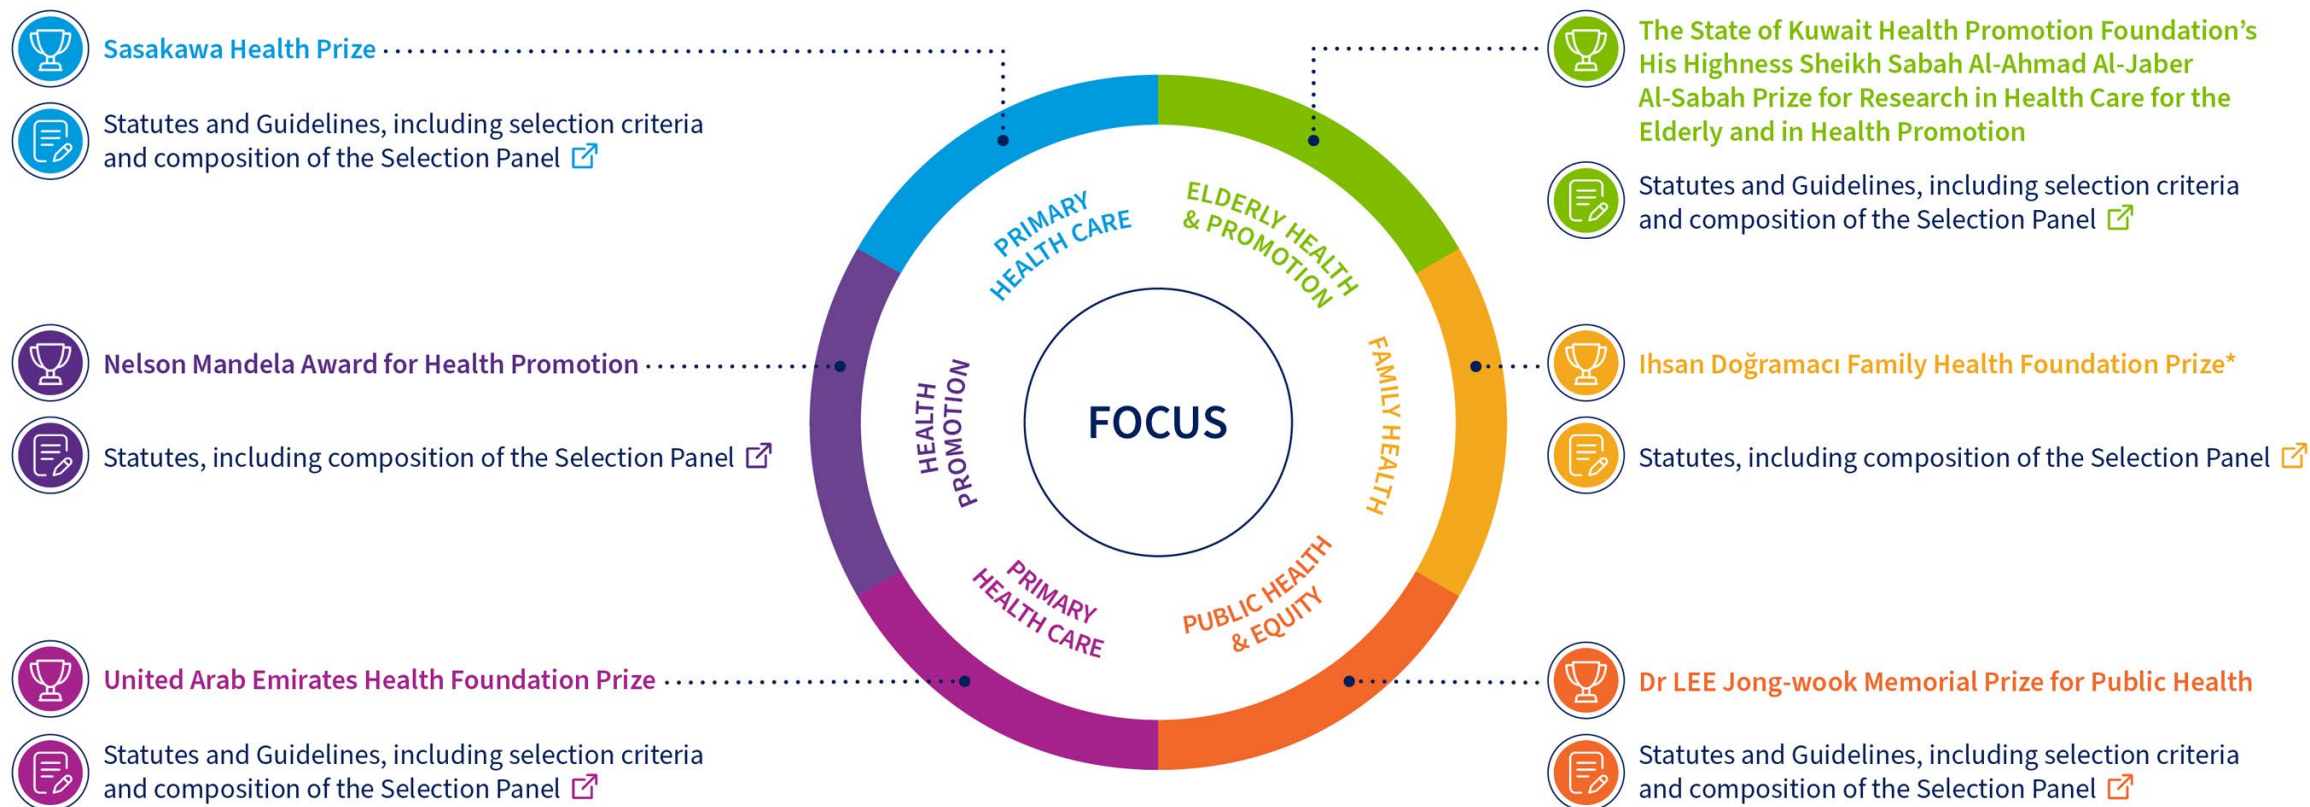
Sasakawa Health Prize

Statutes and Guidelines, including selection criteria and composition of the Selection Panel

The State of Kuwait Health Promotion Foundation's His Highness Sheikh Sabah Al-Ahmad Al-Jaber Al-Sabah Prize for Research in Health Care for the Elderly and in Health Promotion

Statutes and Guidelines, including selection criteria and composition of the Selection Panel

PRIMARY HEALTH CARE

ELDERLY HEALTH & PROMOTION

HEALTH PROMOTION

FOCUS

FAMILY HEALTH

PRIMARY HEALTH CARE

PUBLIC HEALTH & EQUITY

Nelson Mandela Award for Health Promotion

Statutes, including composition of the Selection Panel

Ihsan Doğramacı Family Health Foundation Prize*

Statutes, including composition of the Selection Panel

United Arab Emirates Health Foundation Prize

Statutes and Guidelines, including selection criteria and composition of the Selection Panel

Dr LEE Jong-wook Memorial Prize for Public Health

Statutes and Guidelines, including selection criteria and composition of the Selection Panel